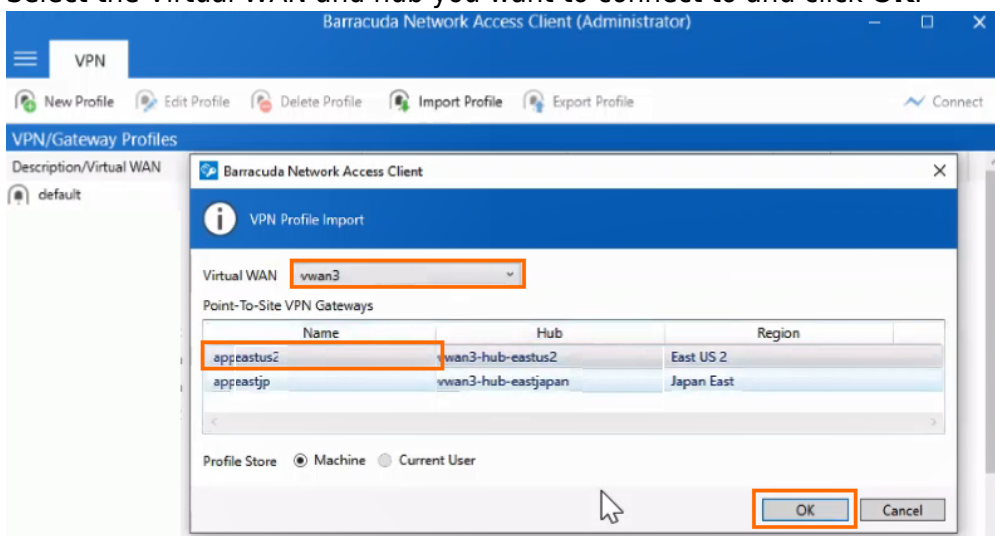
Select the Virtual WAN and hub you want to connect to and click OK.

Barracuda Network Access Client (Administrator)

VPN

New Profile Edit Profile Delete Profile Import Profile Export Profile Connect

VPN/Gateway Profiles

Description/Virtual WAN

default

Barracuda Network Access Client

VPN Profile Import

Virtual WAN vwan3

Point-To-Site VPN Gateways

| Name | Hub | Region |
|---|---|---|
| appeastus2 | vwan3-hub-eastus2 | East US 2 |
| appeastjp | vwan3-hub-eastjapan | Japan East |

Profile Store Machine Current User

OK Cancel